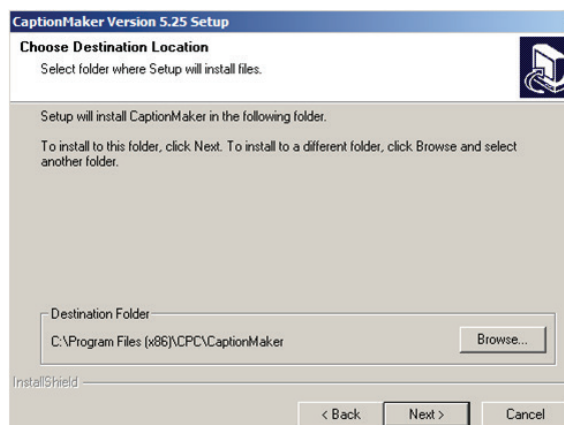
CaptionMaker Version 5.25 Setup

Choose Destination Location

Select folder where Setup will install files.

Setup will install CaptionMaker in the following folder.

To install to this folder, click Next. To install to a different folder, click Browse and select another folder.

Destination Folder

C:\Program Files (x86)\CPC\CaptionMaker

Browse...

InstallShield

< Back

Next >

Cancel